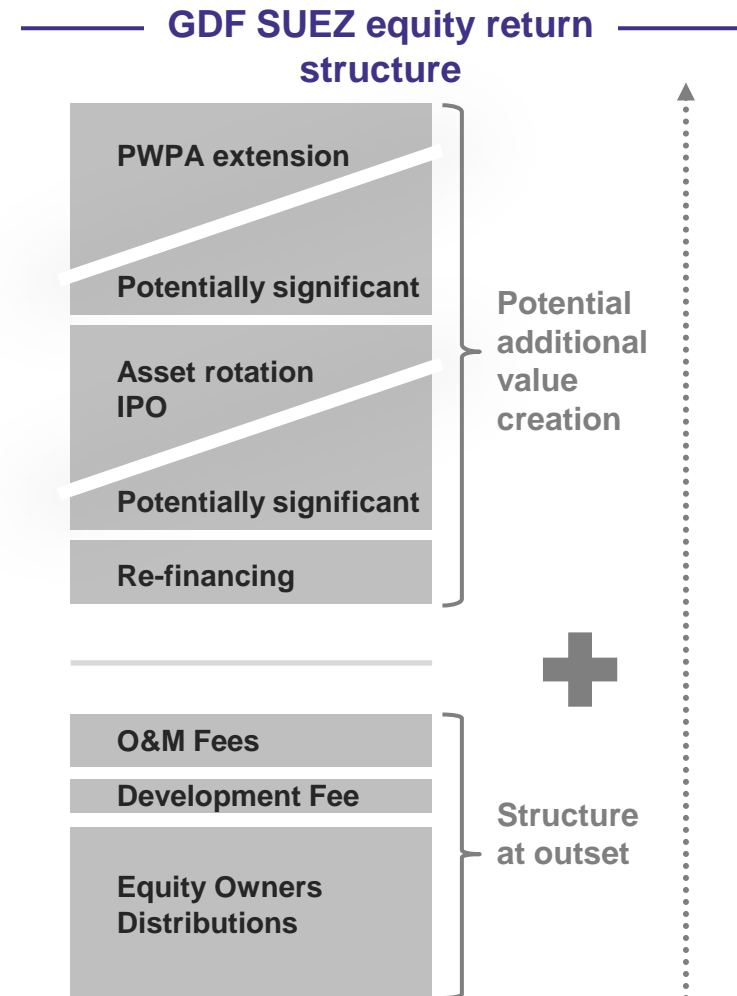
GDF SUEZ equity return structure

PWPA extension

Potentially significant

Asset rotation
IPO

Potentially significant

Re-financing

Potential additional value creation

O&M Fees

Development Fee

Equity Owners Distributions

Structure at outset